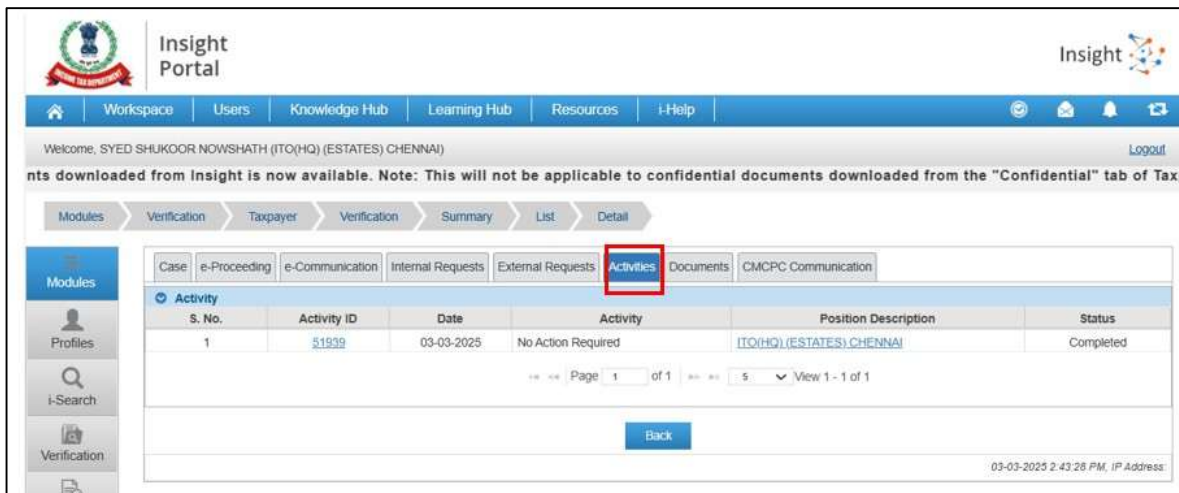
Insight Portal

Insight

Workspace | Users | Knowledge Hub | Learning Hub | Resources | i-Help

Welcome, SYED SHUKOOR NOWSHATH (ITO(HQ) (ESTATES) CHENNAI)

Logout

nts downloaded from Insight is now available. Note: This will not be applicable to confidential documents downloaded from the "Confidential" tab of Tax

Modules | Verification | Taxpayer | Verification | Summary | List | Detail

Modules

Profiles

i-Search

Verification

Case | e-Proceeding | e-Communication | Internal Requests | External Requests | Activities | Documents | CMCPC Communication

Activity

| S. No. | Activity ID | Date | Activity | Position Description | Status |
|---|---|---|---|---|---|
| 1 | 51939 | 03-03-2025 | No Action Required | ITO(HQ) (ESTATES) CHENNAI | Completed |

Page 1 of 1 | 5 | View 1 - 1 of 1

Back

03-03-2025 2:43:28 PM, IP Address: